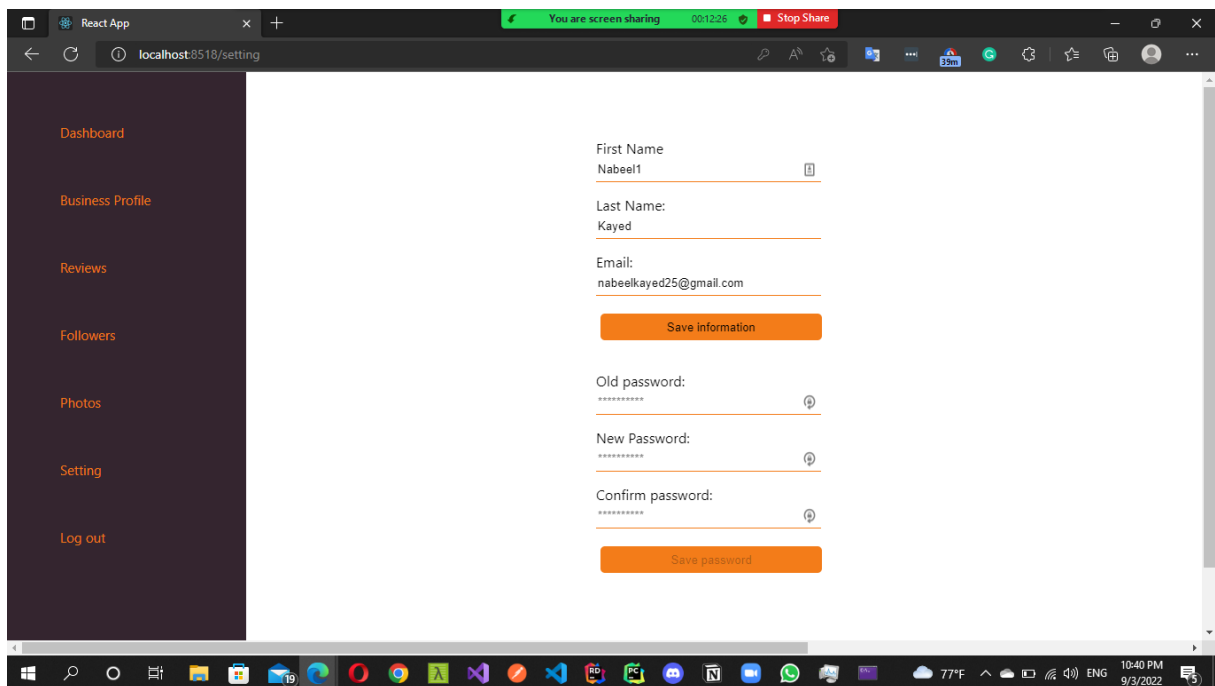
React App
You are screen sharing 00:12:26
Stop Share
localhost:8518/setting
39m

Dashboard

Business Profile

Reviews

Followers

Photos

Setting

Log out

First Name
Nabeel1

Last Name:
Kayed

Email:
nabeelkayed25@gmail.com

Save information

Old password:
**********

New Password:
**********

Confirm password:
**********

Save password

19
77°F
ENG
10:40 PM
9/3/2022
5